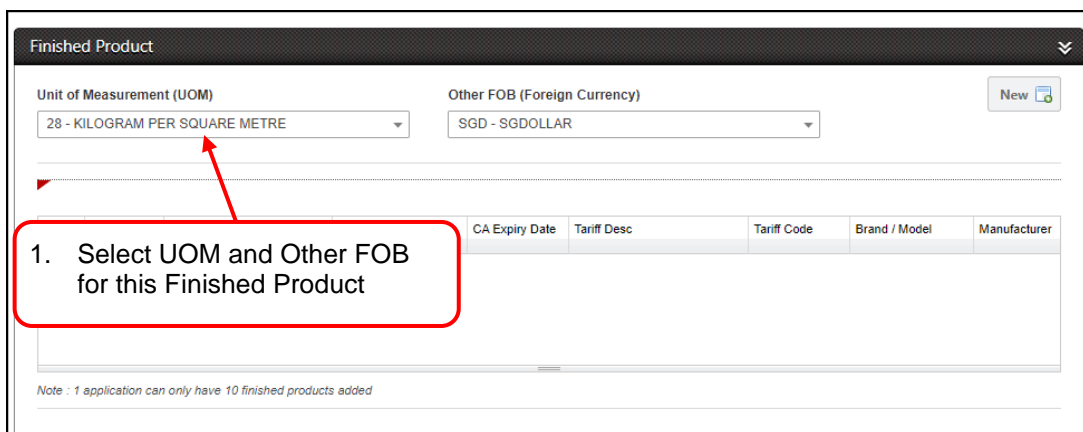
Finished Product

Unit of Measurement (UOM)
28 - KILOGRAM PER SQUARE METRE

Other FOB (Foreign Currency)
SGD - SGDOLLAR

New

| | | | CA Expiry Date | Tariff Desc | Tariff Code | Brand / Model | Manufacturer |
|---|---|---|---|---|---|---|---|

1. Select UOM and Other FOB for this Finished Product

Note : 1 application can only have 10 finished products added